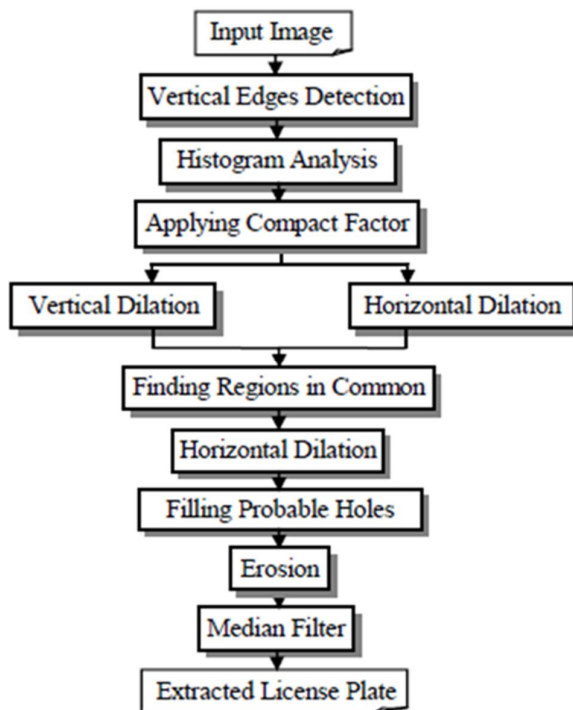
Input Image

Vertical Edges Detection

Histogram Analysis

Applying Compact Factor

Vertical Dilation

Horizontal Dilation

Finding Regions in Common

Horizontal Dilation

Filling Probable Holes

Erosion

Median Filter

Extracted License Plate